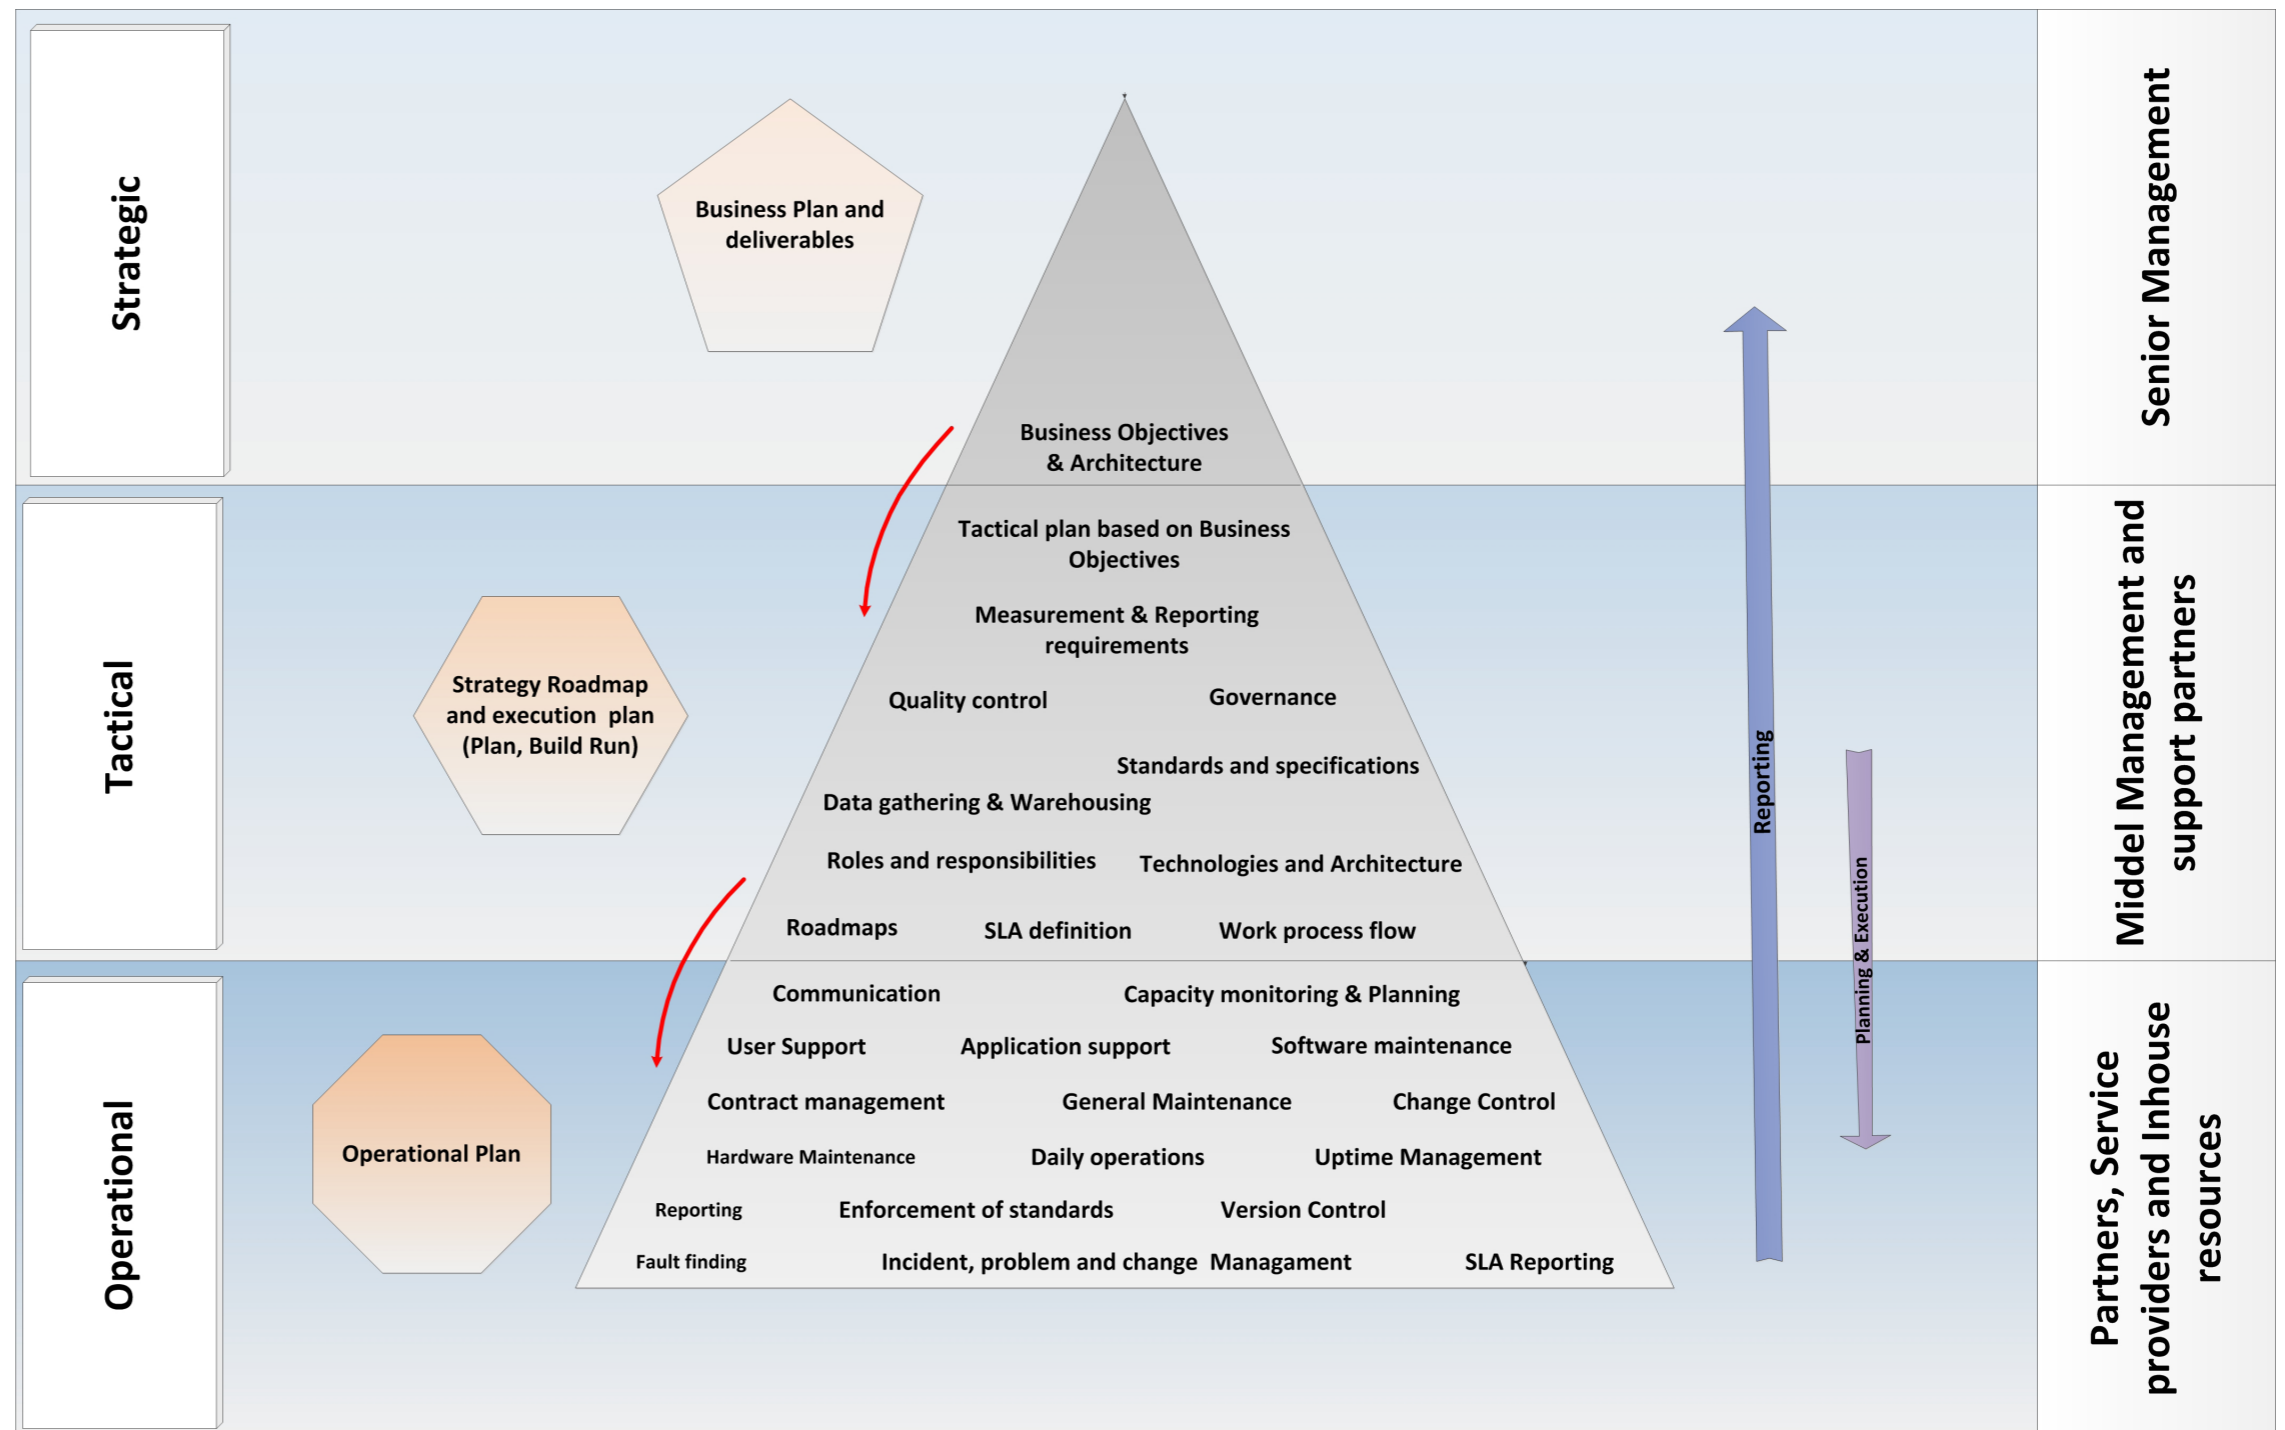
Strategic

Business Plan and deliverables

Business Objectives & Architecture

Senior Management

Tactical

Strategy Roadmap and execution plan (Plan, Build Run)

Tactical plan based on Business Objectives

Measurement & Reporting requirements

Quality control

Governance

Standards and specifications

Data gathering & Warehousing

Roles and responsibilities

Technologies and Architecture

Roadmaps

SLA definition

Work process flow

Reporting

Planning & Execution

Middel Management and support partners

Operational

Operational Plan

Communication

Capacity monitoring & Planning

User Support

Application support

Software maintenance

Contract management

General Maintenance

Change Control

Hardware Maintenance

Daily operations

Uptime Management

Reporting

Enforcement of standards

Version Control

Fault finding

Incident, problem and change Managament

SLA Reporting

Partners, Service providers and Inhouse resources